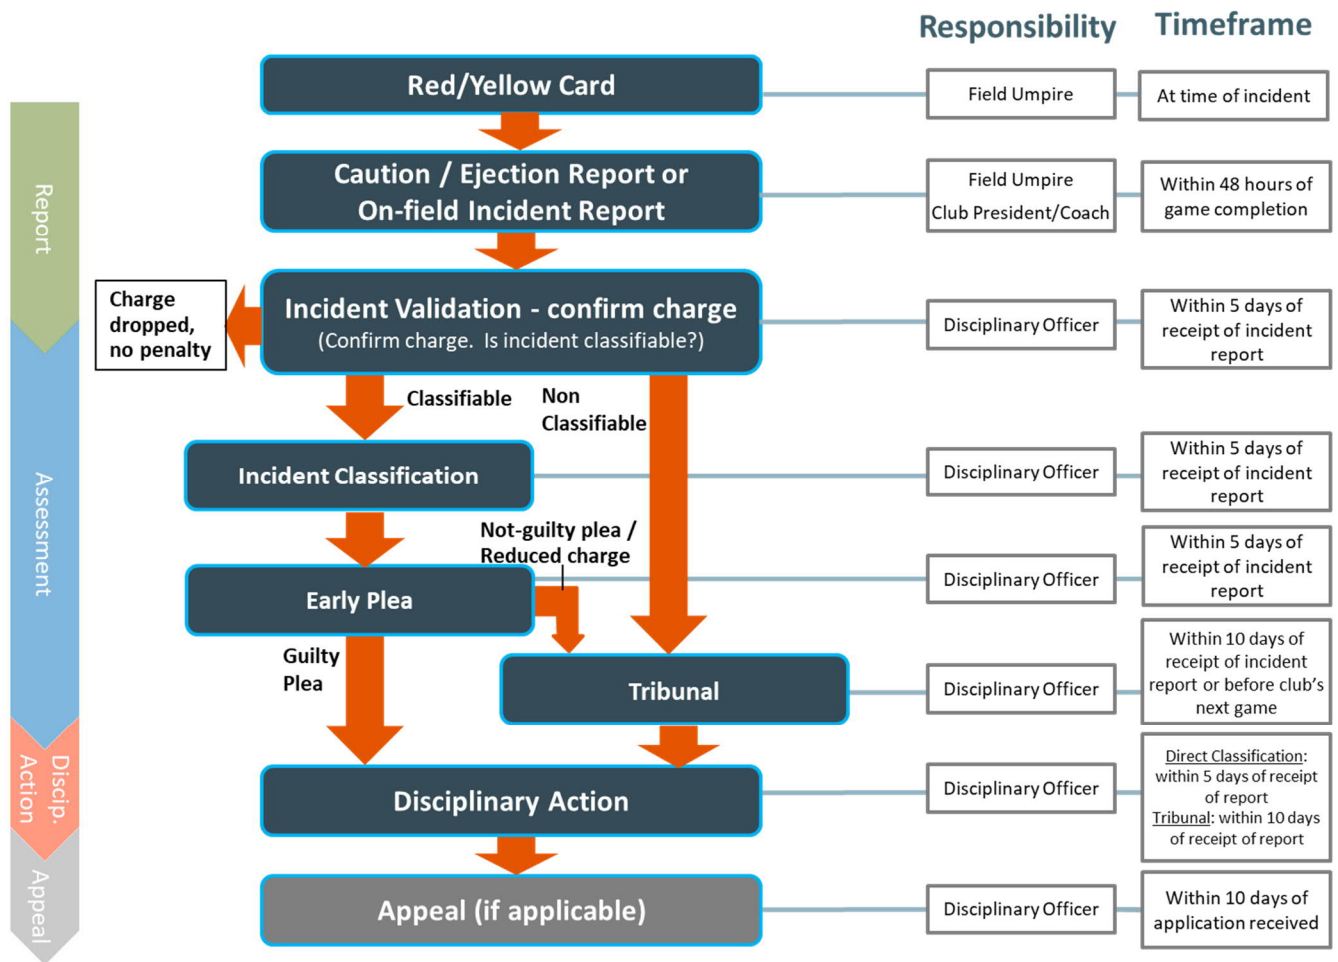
Responsibility

Timeframe

Report

Assessment

Discip. Action

Appeal

Red/Yellow Card

Field Umpire

At time of incident

Caution / Ejection Report or On-field Incident Report

Field Umpire
Club President/Coach

Within 48 hours of game completion

Charge dropped, no penalty

Incident Validation - confirm charge
(Confirm charge. Is incident classifiable?)

Disciplinary Officer

Within 5 days of receipt of incident report

Classifiable

Non Classifiable

Incident Classification

Disciplinary Officer

Within 5 days of receipt of incident report

Not-guilty plea / Reduced charge

Early Plea

Disciplinary Officer

Within 5 days of receipt of incident report

Guilty Plea

Tribunal

Disciplinary Officer

Within 10 days of receipt of incident report or before club's next game

Disciplinary Action

Disciplinary Officer

Direct Classification: within 5 days of receipt of report
Tribunal: within 10 days of receipt of report

Appeal (if applicable)

Disciplinary Officer

Within 10 days of application received